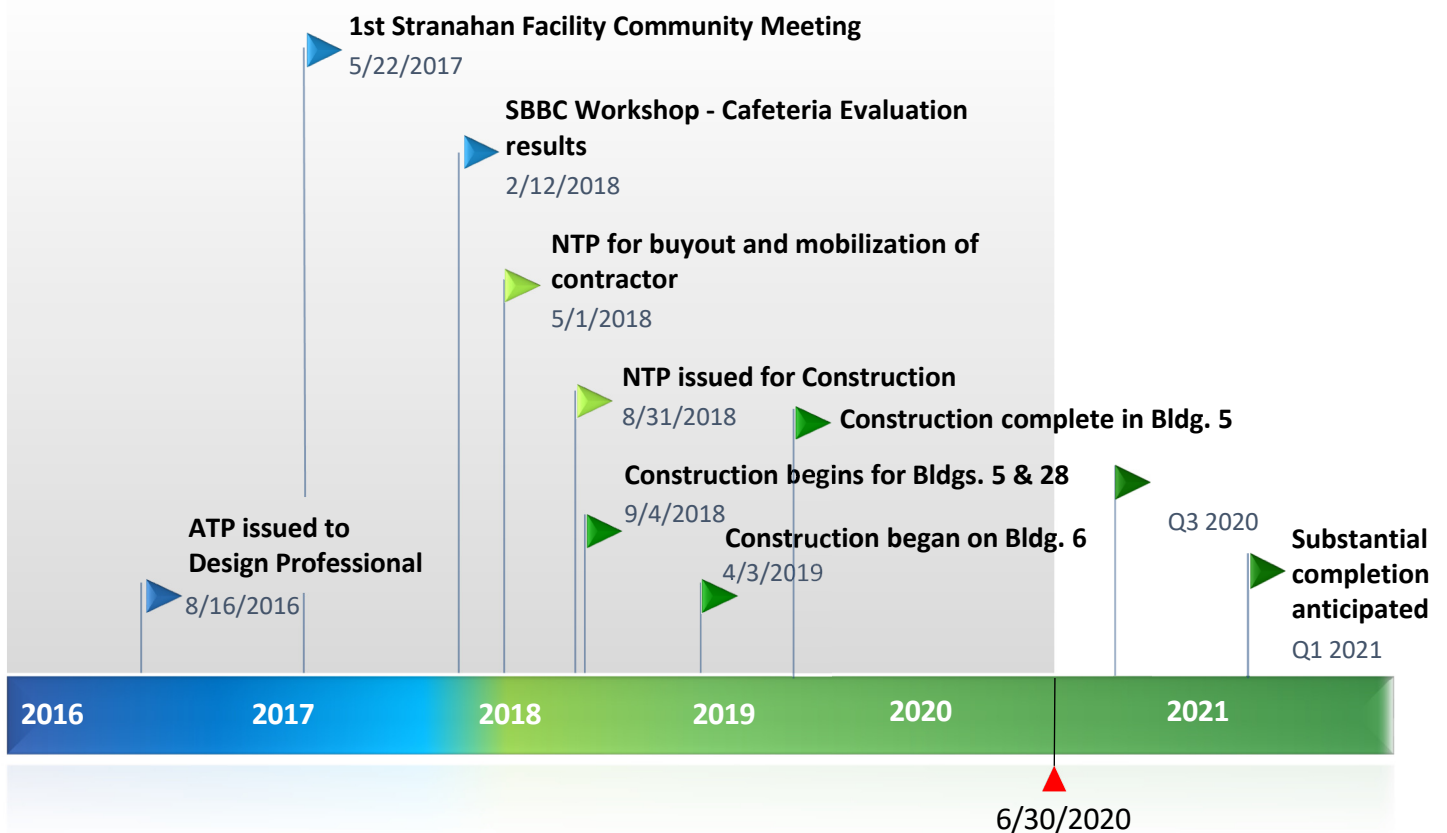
1st Stranahan Facility Community Meeting
5/22/2017

SBBC Workshop - Cafeteria Evaluation results
2/12/2018

NTP for buyout and mobilization of contractor
5/1/2018

NTP issued for Construction
8/31/2018

Construction complete in Bldg. 5

Construction begins for Bldgs. 5 & 28
9/4/2018

Q3 2020

ATP issued to Design Professional
8/16/2016

Construction began on Bldg. 6
4/3/2019

Substantial completion anticipated
Q1 2021

2016 2017 2018 2019 2020 2021

6/30/2020